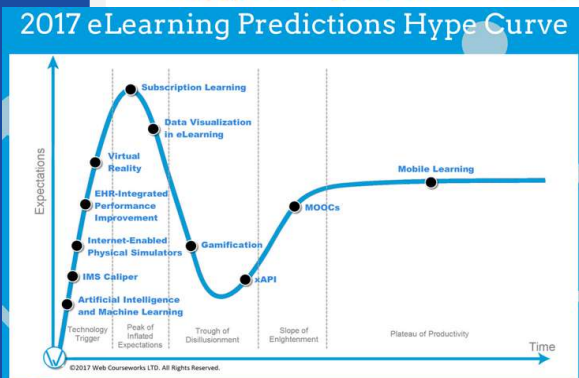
2017 eLearning Predictions Hype Curve

Expectations

Subscription Learning

Data Visualization in eLearning

Virtual Reality

EHR-Integrated Performance Improvement

Internet-Enabled Physical Simulators

IMS Caliper

Artificial Intelligence and Machine Learning

Gamification

xAPI

MOOCs

Mobile Learning

Technology Trigger

Peak of Inflated Expectations

Trough of Disillusionment

Slope of Enightenment

Plateau of Productivity

Time

©2017 Web Courseworks LTD. All Rights Reserved.